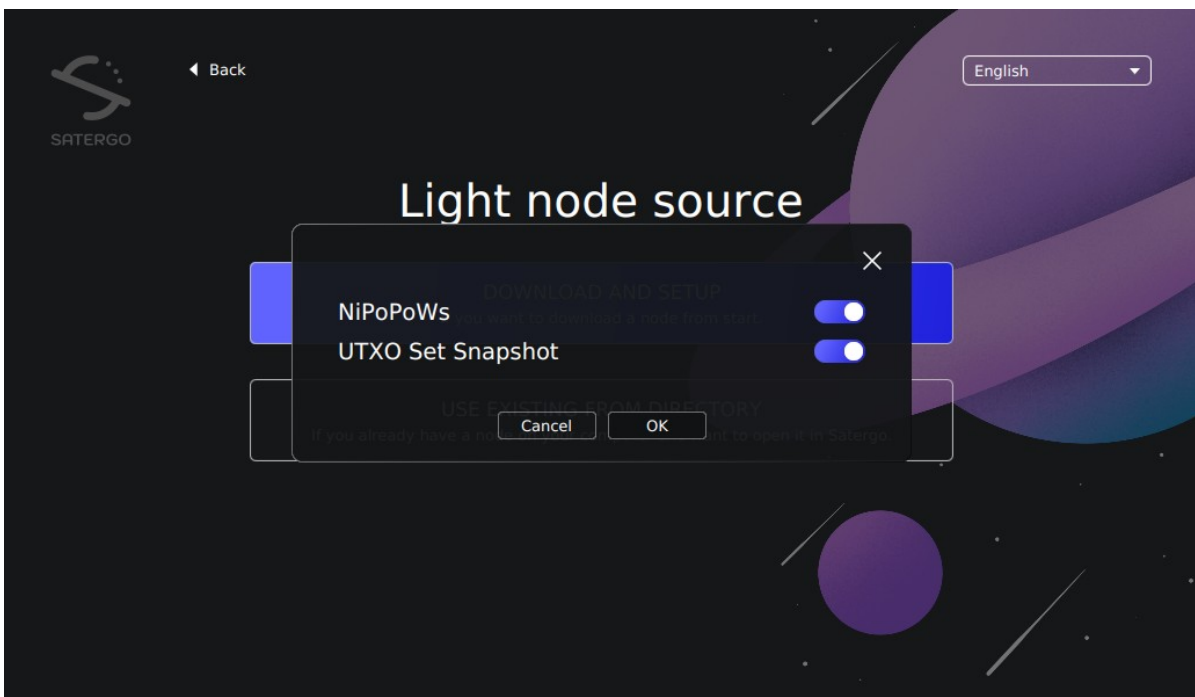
SATERGO

Back

English

Light node source

DOWNLOAD AND SETUP
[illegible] you want to download a node from start

USE EXISTING FROM DIRECTORY
If you already have a node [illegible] want to open it in Satergo

NiPoPoWs

UTXO Set Snapshot

Cancel

OK